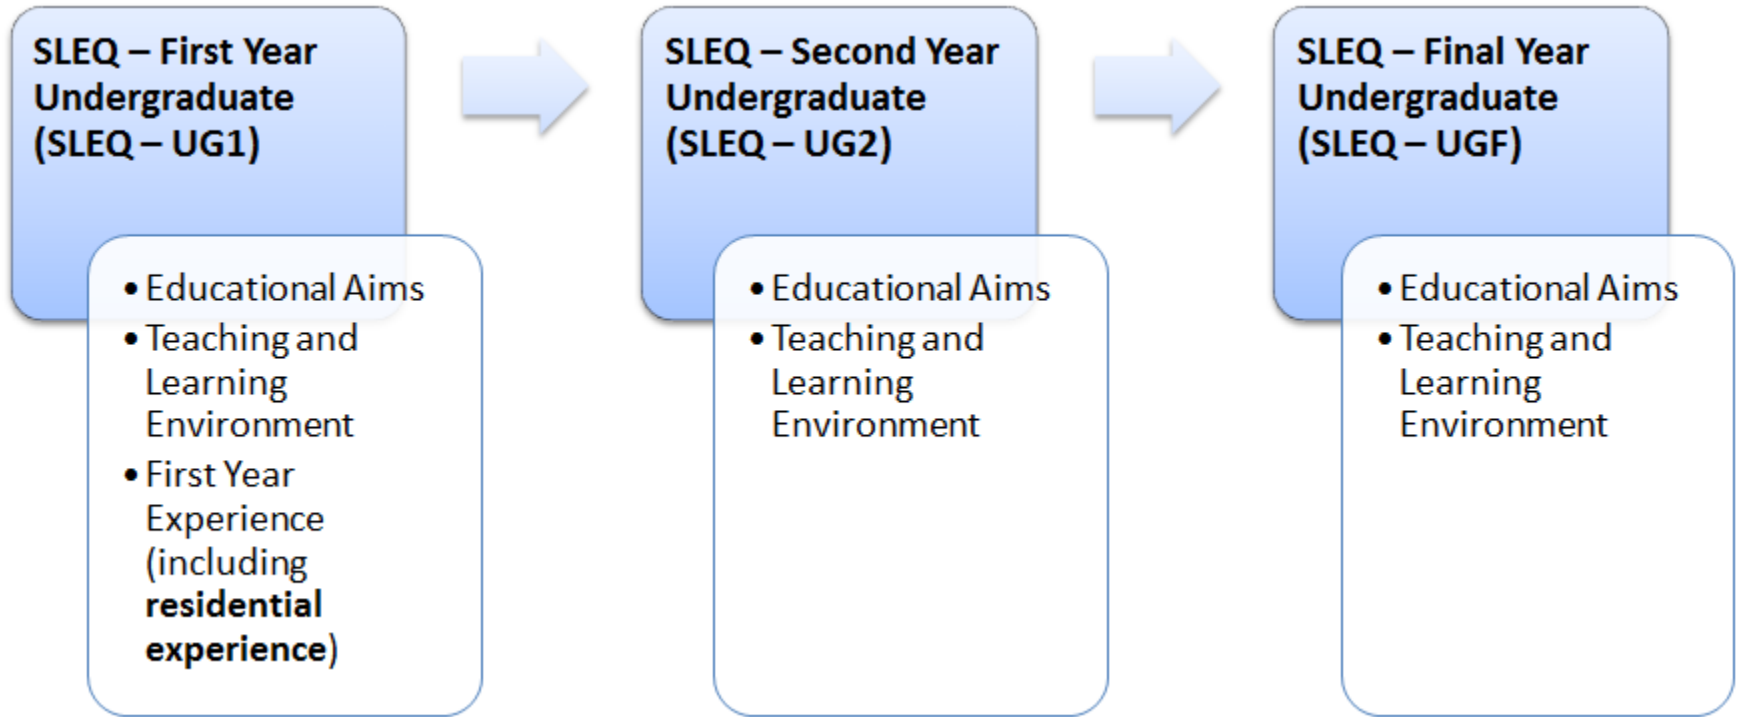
SLEQ – First Year Undergraduate (SLEQ – UG1)

- Educational Aims
- Teaching and Learning Environment
- First Year Experience (including **residential experience**)

SLEQ – Second Year Undergraduate (SLEQ – UG2)

- Educational Aims
- Teaching and Learning Environment

SLEQ – Final Year Undergraduate (SLEQ – UGF)

- Educational Aims
- Teaching and Learning Environment